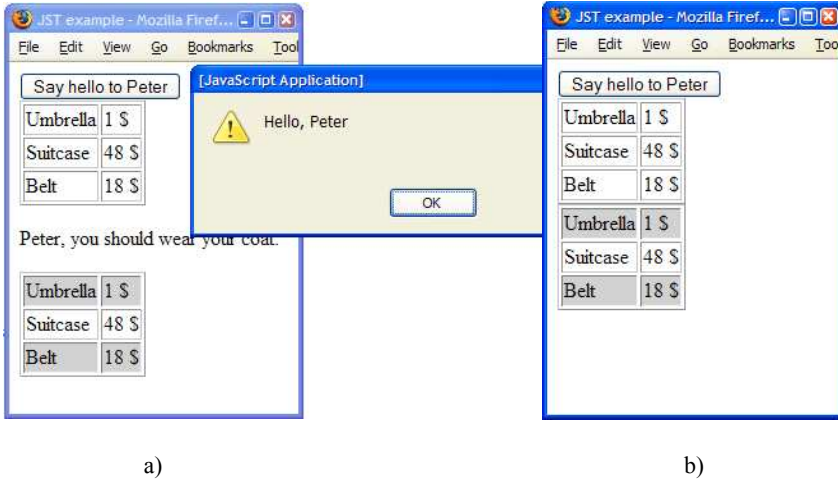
JST example - Mozilla Firef...

File Edit View Go Bookmarks Tool

Say hello to Peter

| Umbrella | 1 $ |
|---|---|
| Suitcase | 48 $ |
| Belt | 18 $ |

[JavaScript Application]

Hello, Peter

OK

Peter, you should wear your coat.

| Umbrella | 1 $ |
|---|---|
| Suitcase | 48 $ |
| Belt | 18 $ |

JST example - Mozilla Firef...

File Edit View Go Bookmarks Too

Say hello to Peter

| Umbrella | 1 $ |
|---|---|
| Suitcase | 48 $ |
| Belt | 18 $ |

| Umbrella | 1 $ |
|---|---|
| Suitcase | 48 $ |
| Belt | 18 $ |

a)

b)